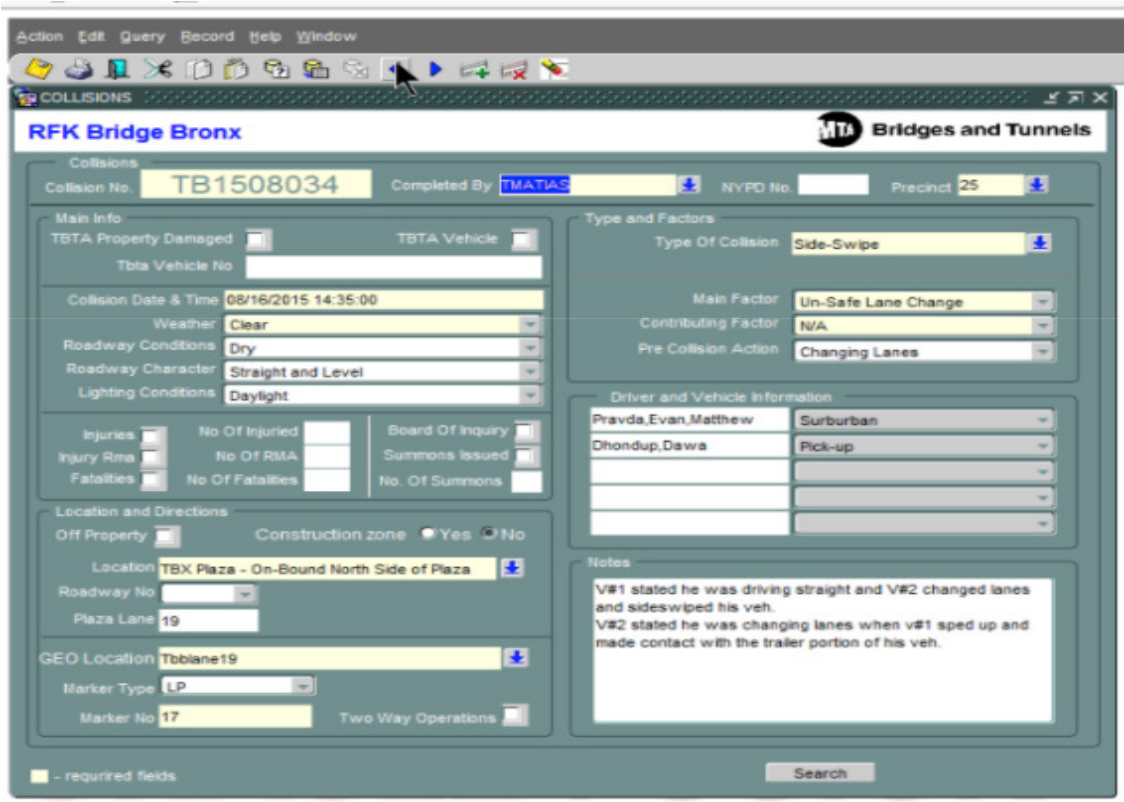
Action Edit Query Record Help Window

COLLISIONS

RFK Bridge Bronx

MTA Bridges and Tunnels

Collisions
Collision No. TB1508034
Completed By TMATIAS
NYPD No.
Precinct 25

Main Info
TBTA Property Damaged
TBTA Vehicle
Tbta Vehicle No

Collision Date & Time 08/16/2015 14:35:00
Weather Clear
Roadway Conditions Dry
Roadway Character Straight and Level
Lighting Conditions Daylight

Injuries
Injury Rma
Fatalities
No Of Injuried
No Of RMA
No Of Fatalities
Board Of Inquiry
Summons Issued
No. Of Summons

Location and Directions
Off Property
Construction zone Yes No
Location TBX Plaza - On-Bound North Side of Plaza
Roadway No
Plaza Lane 19

GEO Location Tbblane19
Marker Type LP
Marker No 17
Two Way Operations

Type and Factors
Type Of Collision Side-Swipe
Main Factor Un-Safe Lane Change
Contributing Factor N/A
Pre Collision Action Changing Lanes

Driver and Vehicle Information
| | |
|---|---|
| Pravda,Evan,Matthew | Surburban |
| Dhondup,Dawa | Pick-up |
| | |
| | |
| | |

Notes
V#1 stated he was driving straight and V#2 changed lanes and sideswiped his veh.
V#2 stated he was changing lanes when v#1 sped up and made contact with the trailer portion of his veh.

- requrired fields

Search